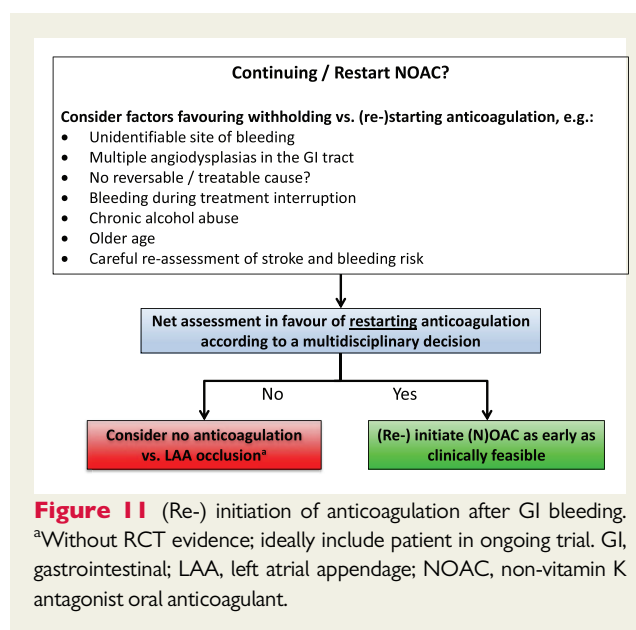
**Continuing / Restart NOAC?**

**Consider factors favouring withholding vs. (re-)starting anticoagulation, e.g.:**

- Unidentifiable site of bleeding
- Multiple angiodysplasias in the GI tract
- No reversible / treatable cause?
- Bleeding during treatment interruption
- Chronic alcohol abuse
- Older age
- Careful re-assessment of stroke and bleeding risk

**Net assessment in favour of restarting anticoagulation according to a multidisciplinary decision**

No

Yes

**Consider no anticoagulation vs. LAA occlusion$^{a}$**

**(Re-) initiate (N)OAC as early as clinically feasible**

**Figure 11** (Re-) initiation of anticoagulation after GI bleeding. $^{a}$Without RCT evidence; ideally include patient in ongoing trial. GI, gastrointestinal; LAA, left atrial appendage; NOAC, non-vitamin K antagonist oral anticoagulant.